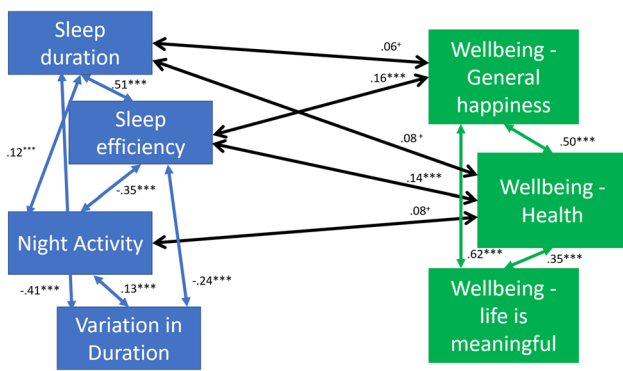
Sleep duration

Sleep efficiency

Night Activity

Variation in Duration

Wellbeing - General happiness

Wellbeing - Health

Wellbeing - life is meaningful

.51***

.12***

-.35***

-.41***

.13***

-.24***

.06+

.16***

.08+

.14***

.08+

.50***

.62***

.35***